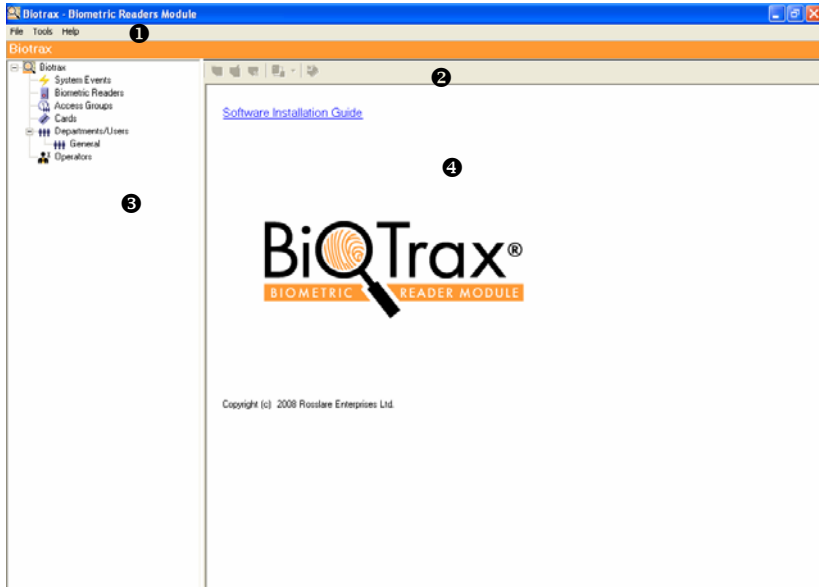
Biotrax - Biometric Readers Module

File Tools Help

❶

Biotrax

Biotrax
System Events
Biometric Readers
Access Groups
Cards
Departments/Users
General
Operators

❸

❷

Software Installation Guide

❹

BiQTrax®
BIOMETRIC READER MODULE

Copyright (c) 2008 Rosslare Enterprises Ltd.